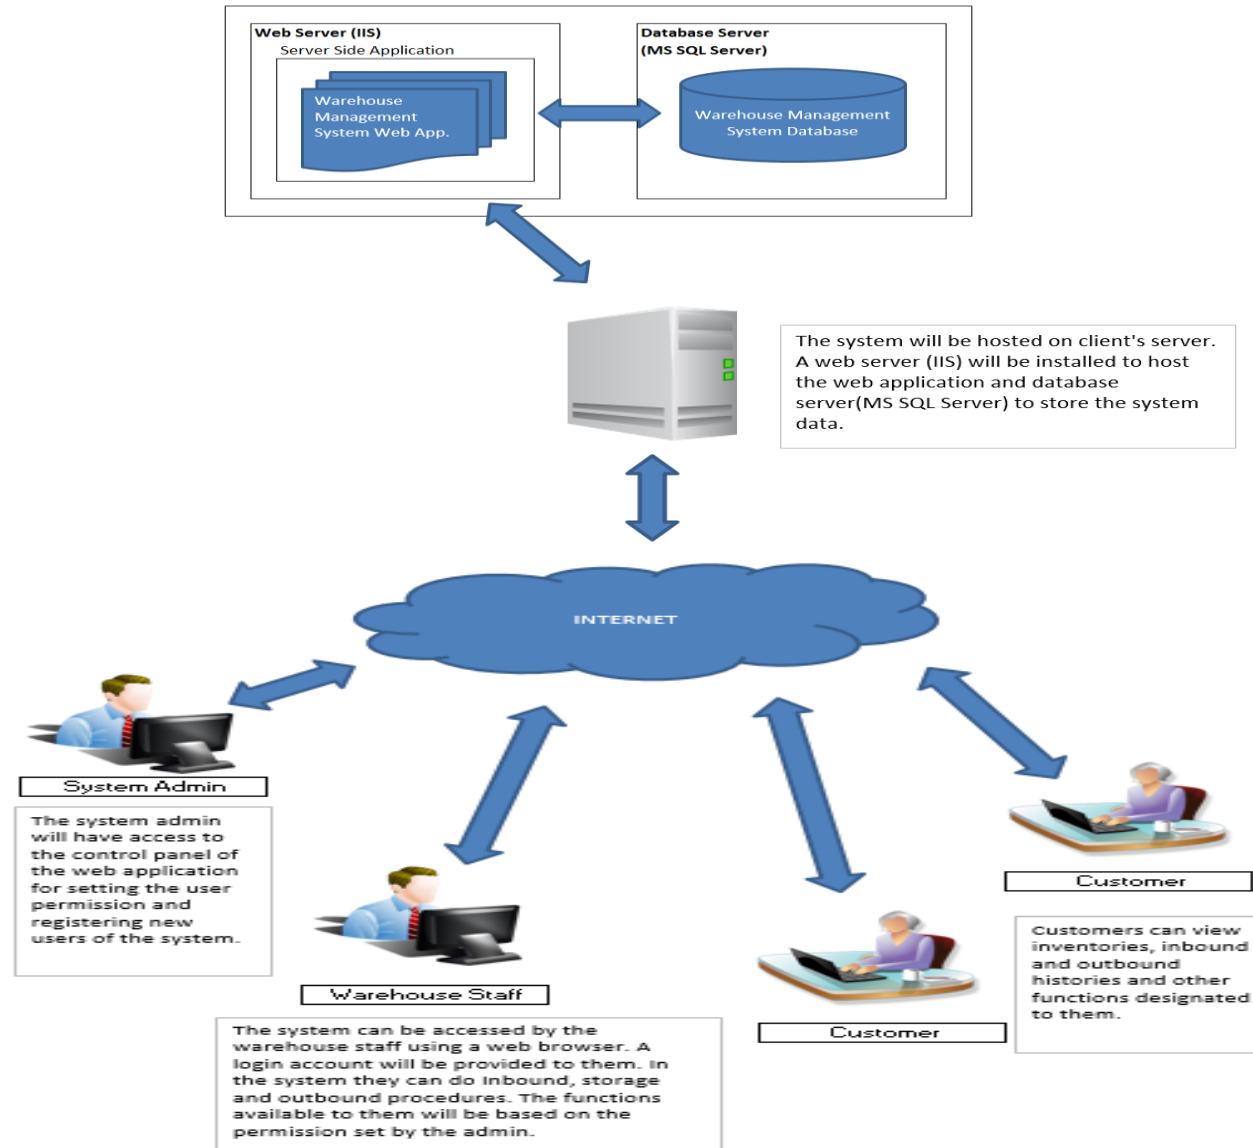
Web Server (IIS)
Server Side Application

Warehouse Management System Web App.

Database Server
(MS SQL Server)

Warehouse Management System Database

The system will be hosted on client's server. A web server (IIS) will be installed to host the web application and database server(MS SQL Server) to store the system data.

INTERNET

System Admin

The system admin will have access to the control panel of the web application for setting the user permission and registering new users of the system.

Warehouse Staff

The system can be accessed by the warehouse staff using a web browser. A login account will be provided to them. In the system they can do inbound, storage and outbound procedures. The functions available to them will be based on the permission set by the admin.

Customer

Customer

Customers can view inventories, inbound and outbound histories and other functions designated to them.